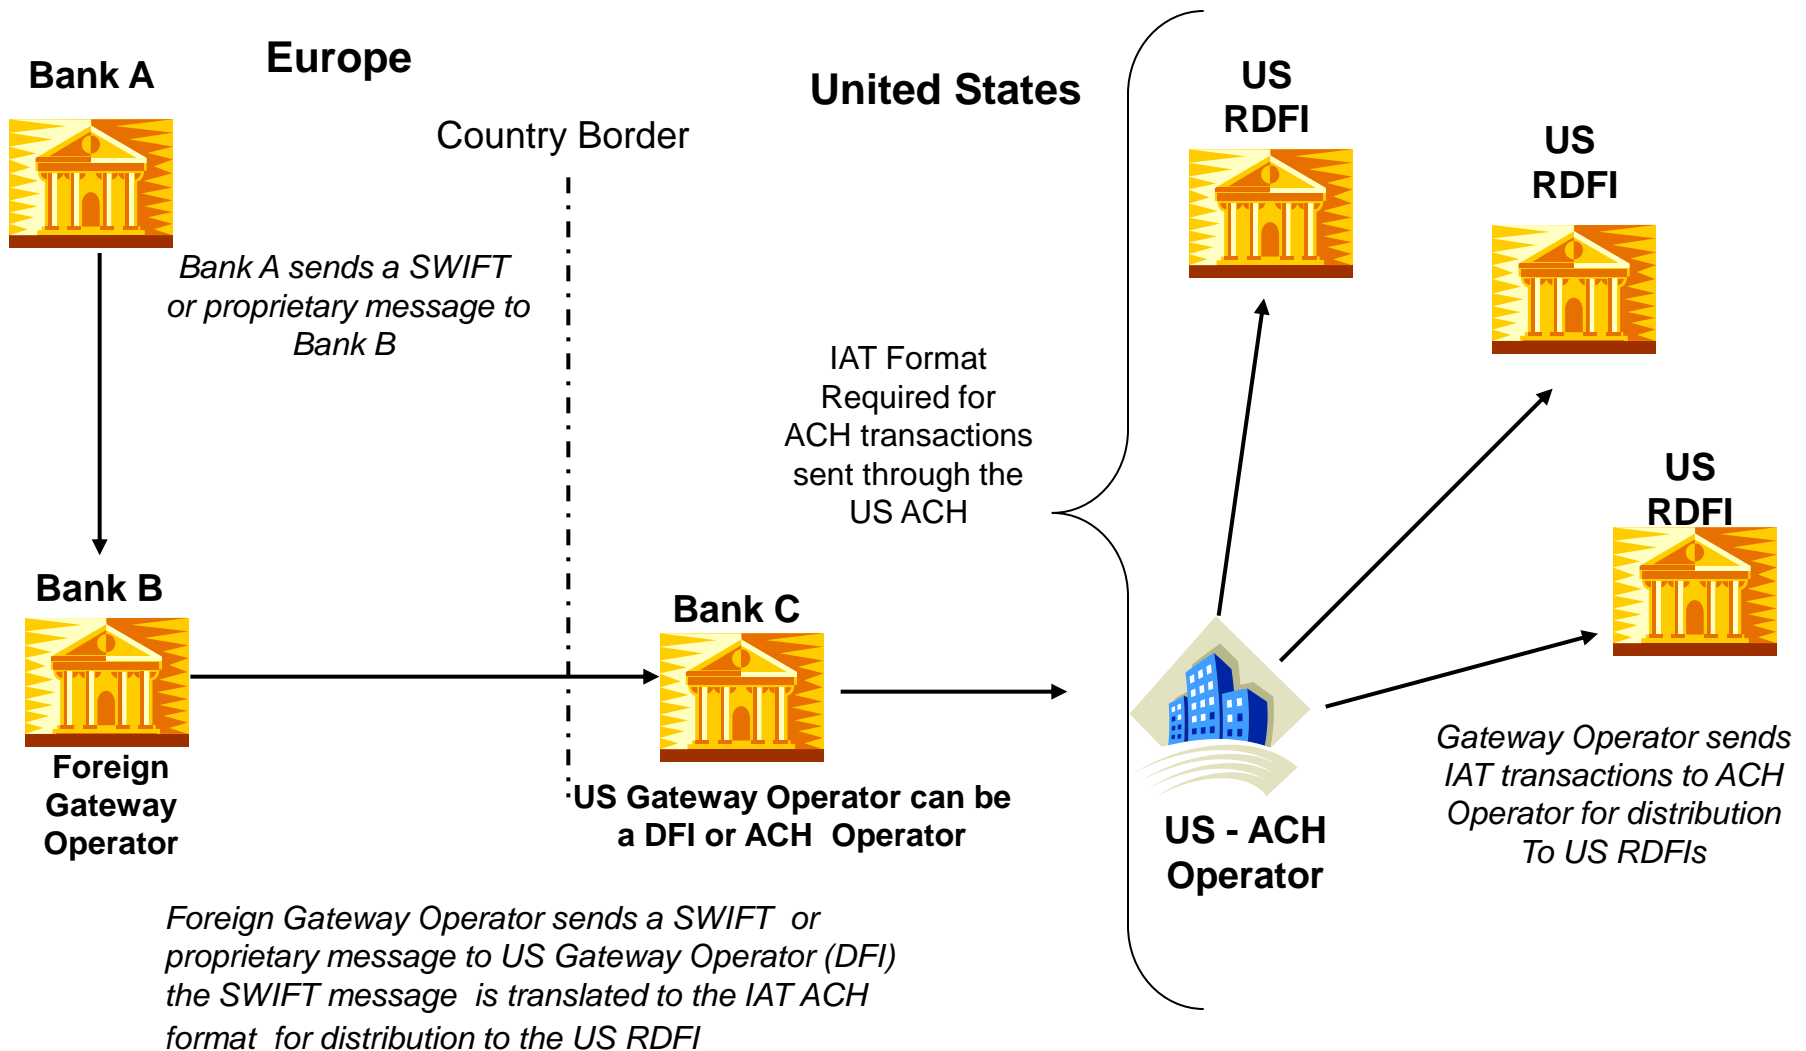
Bank A

Europe

United States

Country Border

US RDFI

US RDFI

Bank A sends a SWIFT or proprietary message to Bank B

IAT Format Required for ACH transactions sent through the US ACH

US RDFI

Bank B

Bank C

Foreign Gateway Operator

US Gateway Operator can be a DFI or ACH Operator

US - ACH Operator

Gateway Operator sends IAT transactions to ACH Operator for distribution To US RDFIs

Foreign Gateway Operator sends a SWIFT or proprietary message to US Gateway Operator (DFI) the SWIFT message is translated to the IAT ACH format for distribution to the US RDFI